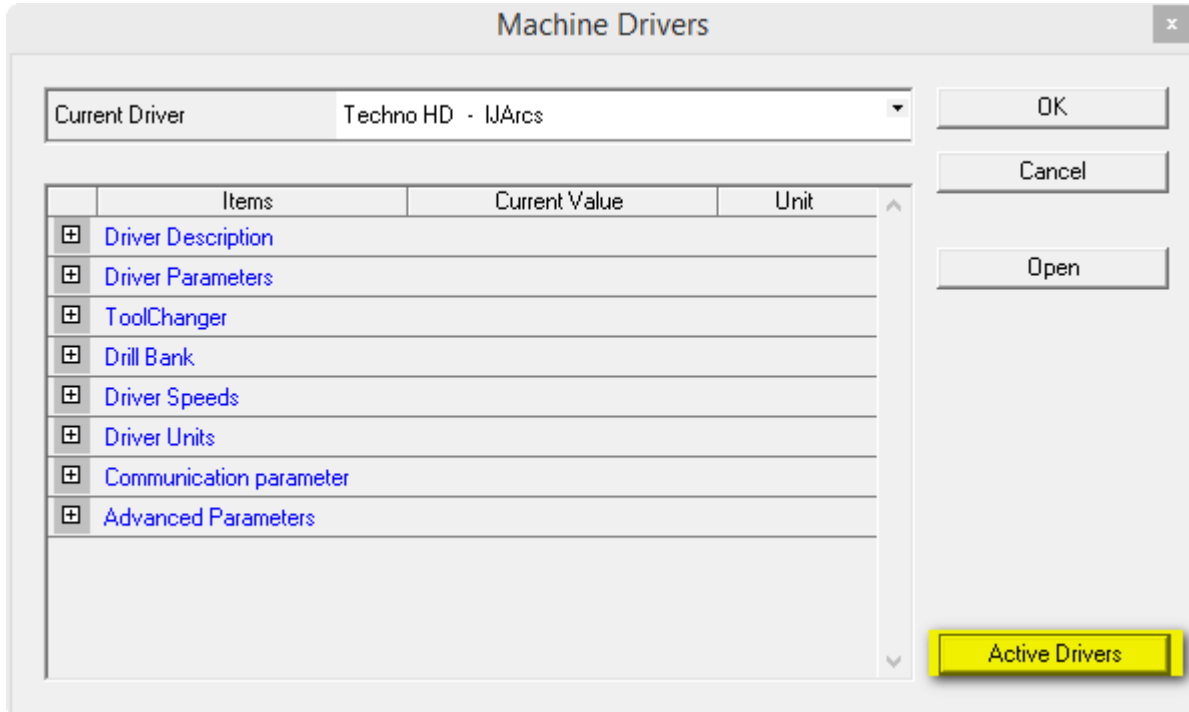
Machine Drivers

×

Current Driver | Techno HD - IJArcs

OK

Cancel

Open

| | Items | Current Value | Unit |
|---|---|---|---|
| ⊞ | Driver Description | | |
| ⊞ | Driver Parameters | | |
| ⊞ | ToolChanger | | |
| ⊞ | Drill Bank | | |
| ⊞ | Driver Speeds | | |
| ⊞ | Driver Units | | |
| ⊞ | Communication parameter | | |
| ⊞ | Advanced Parameters | | |

Active Drivers